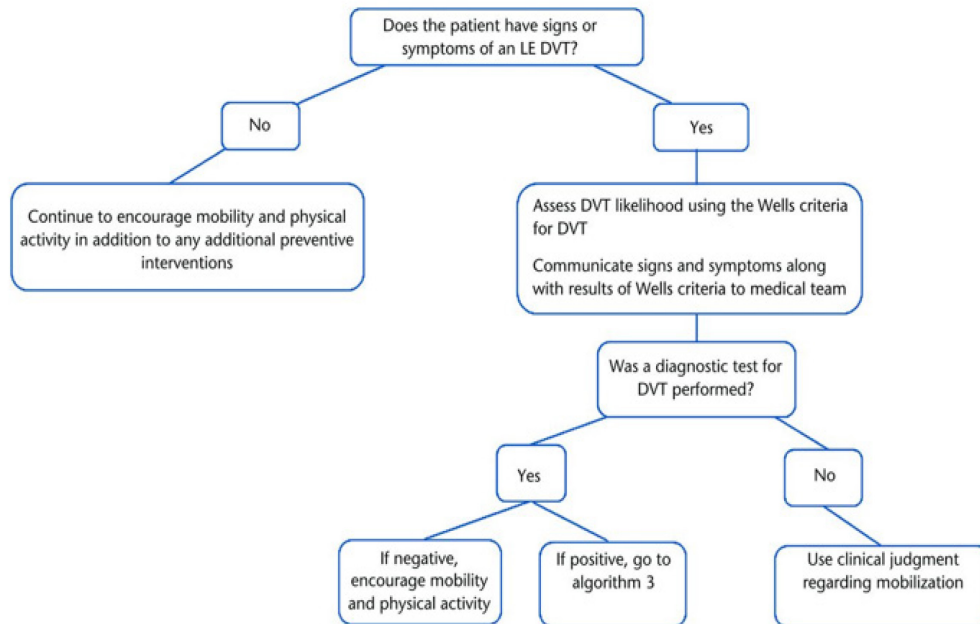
Does the patient have signs or symptoms of an LE DVT?

No

Continue to encourage mobility and physical activity in addition to any additional preventive interventions

Yes

Assess DVT likelihood using the Wells criteria for DVT

Communicate signs and symptoms along with results of Wells criteria to medical team

Was a diagnostic test for DVT performed?

Yes

If negative, encourage mobility and physical activity

If positive, go to algorithm 3

No

Use clinical judgment regarding mobilization